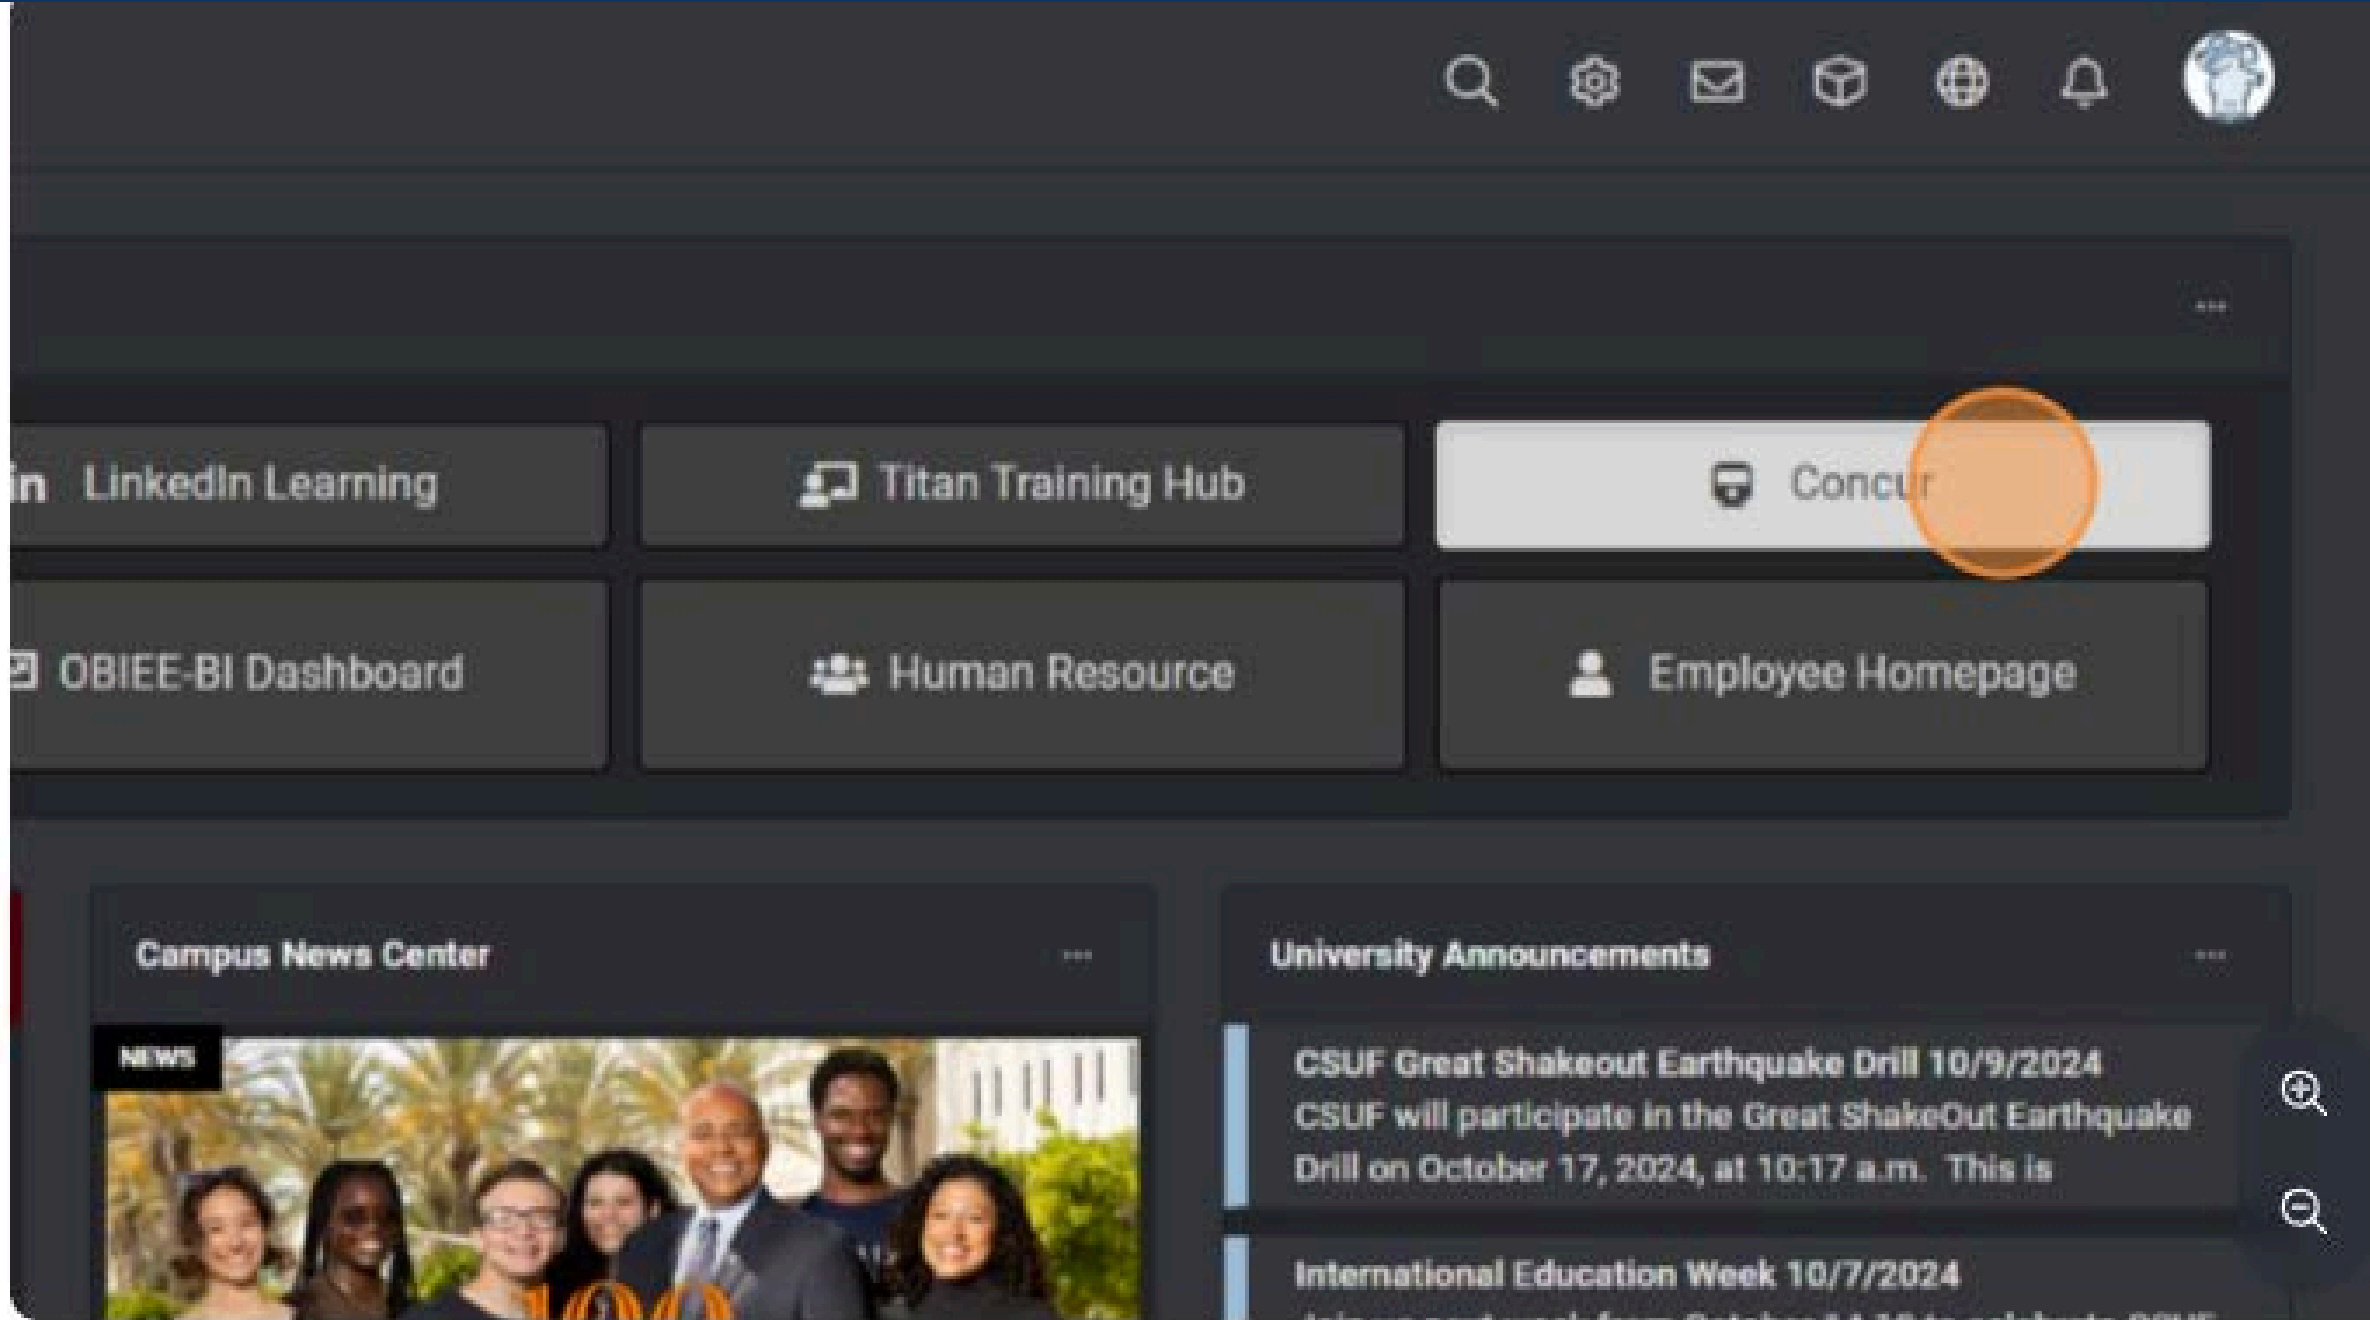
in LinkedIn Learning

Titan Training Hub

Concur

OBIEE-BI Dashboard

Human Resource

Employee Homepage

Campus News Center

NEWS

University Announcements

CSUF Great Shakeout Earthquake Drill 10/9/2024
CSUF will participate in the Great ShakeOut Earthquake Drill on October 17, 2024, at 10:17 a.m. This is

International Education Week 10/7/2024
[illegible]